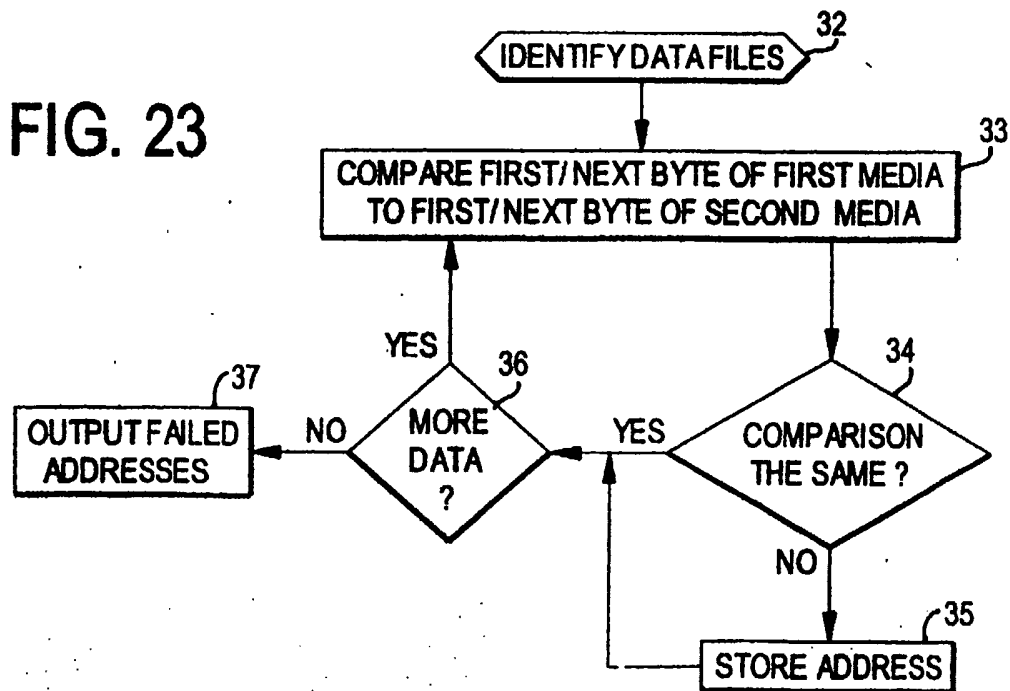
FIG. 23

IDENTIFY DATA FILES
32

COMPARE FIRST/ NEXT BYTE OF FIRST MEDIA TO FIRST/ NEXT BYTE OF SECOND MEDIA
33

YES

MORE DATA ?
36

NO

OUTPUT FAILED ADDRESSES
37

YES

COMPARISON THE SAME ?
34

NO

STORE ADDRESS
35